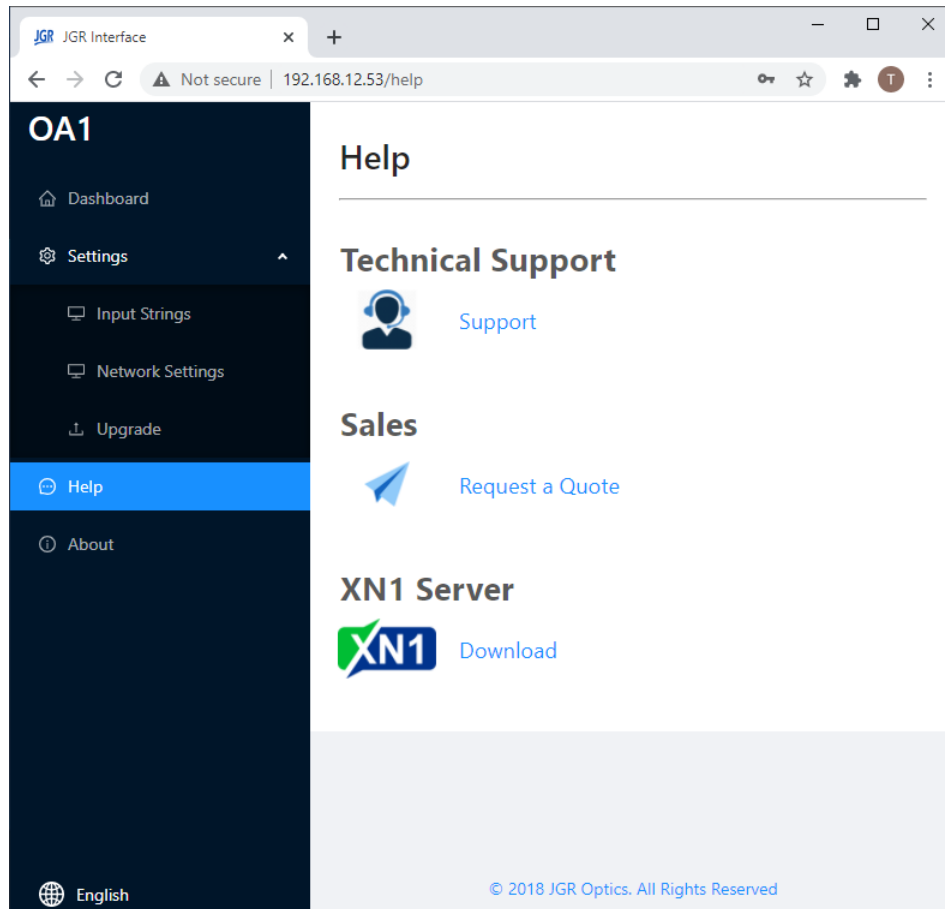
JGR JGR Interface ×
+
Not secure | 192.168.12.53/help
T

OA1

Dashboard

Settings

Input Strings

Network Settings

Upgrade

Help

About

English

Help

Technical Support

Support

Sales

Request a Quote

XN1 Server

XN1

Download

© 2018 JGR Optics. All Rights Reserved